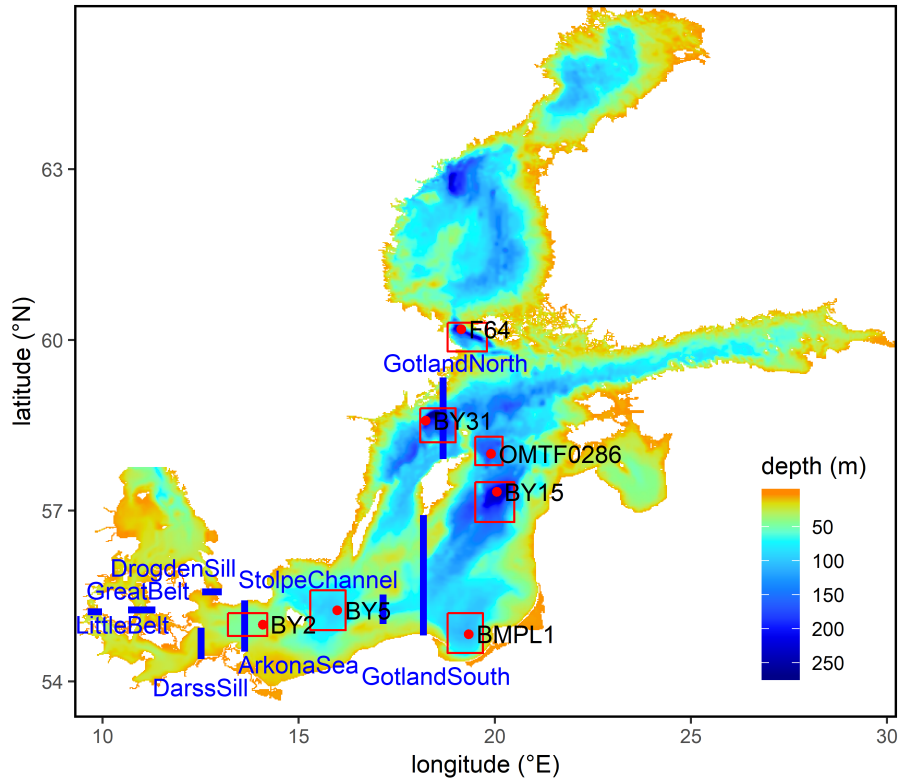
63
60
57
54
latitude (°N)
10
15
20
25
30
longitude (°E)
F64
GotlandNorth
BY31
OMTF0286
BY15
DrogdenSill
GreatBelt
LittleBelt
StolpeChannel
BY5
BY2
ArkonaSea
DarssSill
GotlandSouth
BMPL1
depth (m)
50
100
150
200
250